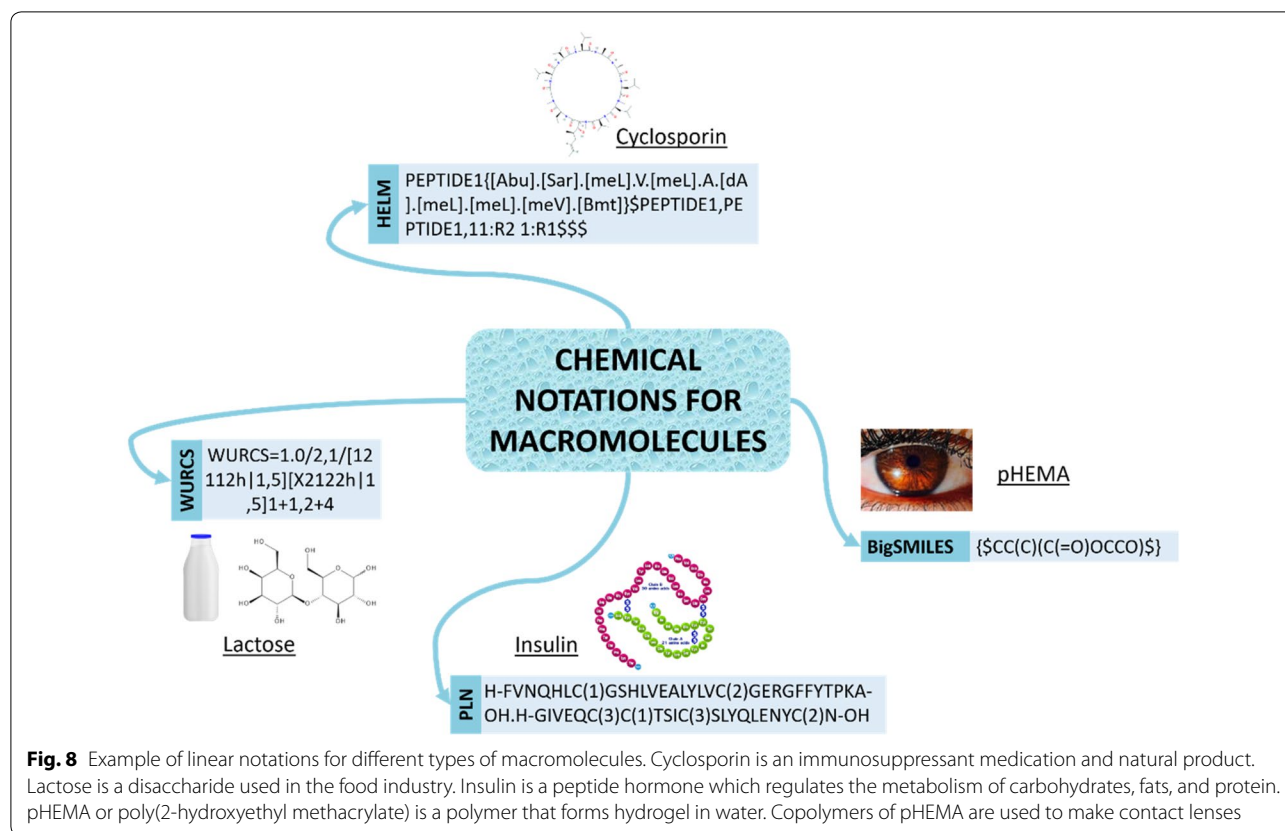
Cyclosporin

HELM

PEPTIDE1{[Abu].[Sar].[meL].V.[meL].A.[dA].[meL].[meL].[meV].[Bmt]}$PEPTIDE1,PEPTIDE1,11:R2 1:R1$$$

CHEMICAL NOTATIONS FOR MACROMOLECULES

WURCS

WURCS=1.0/2,1/[12112h|1,5][X2122h|1,5]1+1,2+4

Lactose

pHEMA

BigSMILES

{$CC(C)(C(=O)OCCO)$}

Insulin

PLN

H-FVNQHLC(1)GSHLVEALYLVC(2)GERGFFYTPKA-OH.H-GIVEQC(3)C(1)TSIC(3)SLYQLENYC(2)N-OH

**Fig. 8** Example of linear notations for different types of macromolecules. Cyclosporin is an immunosuppressant medication and natural product. Lactose is a disaccharide used in the food industry. Insulin is a peptide hormone which regulates the metabolism of carbohydrates, fats, and protein. pHEMA or poly(2-hydroxyethyl methacrylate) is a polymer that forms hydrogel in water. Copolymers of pHEMA are used to make contact lenses